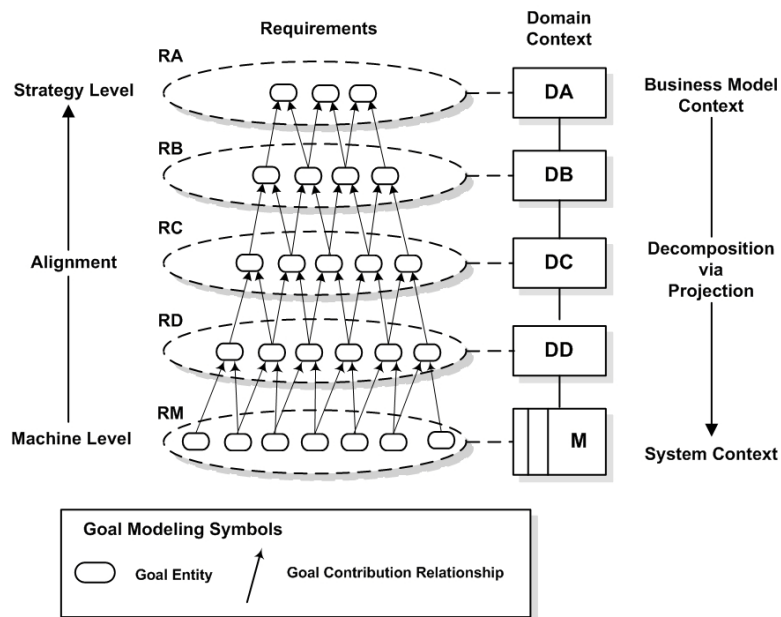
Requirements

Domain Context

RA

Strategy Level

DA

Business Model Context

RB

DB

RC

Alignment

DC

Decomposition via Projection

RD

DD

RM

Machine Level

M

System Context

Goal Modeling Symbols

Goal Entity

Goal Contribution Relationship